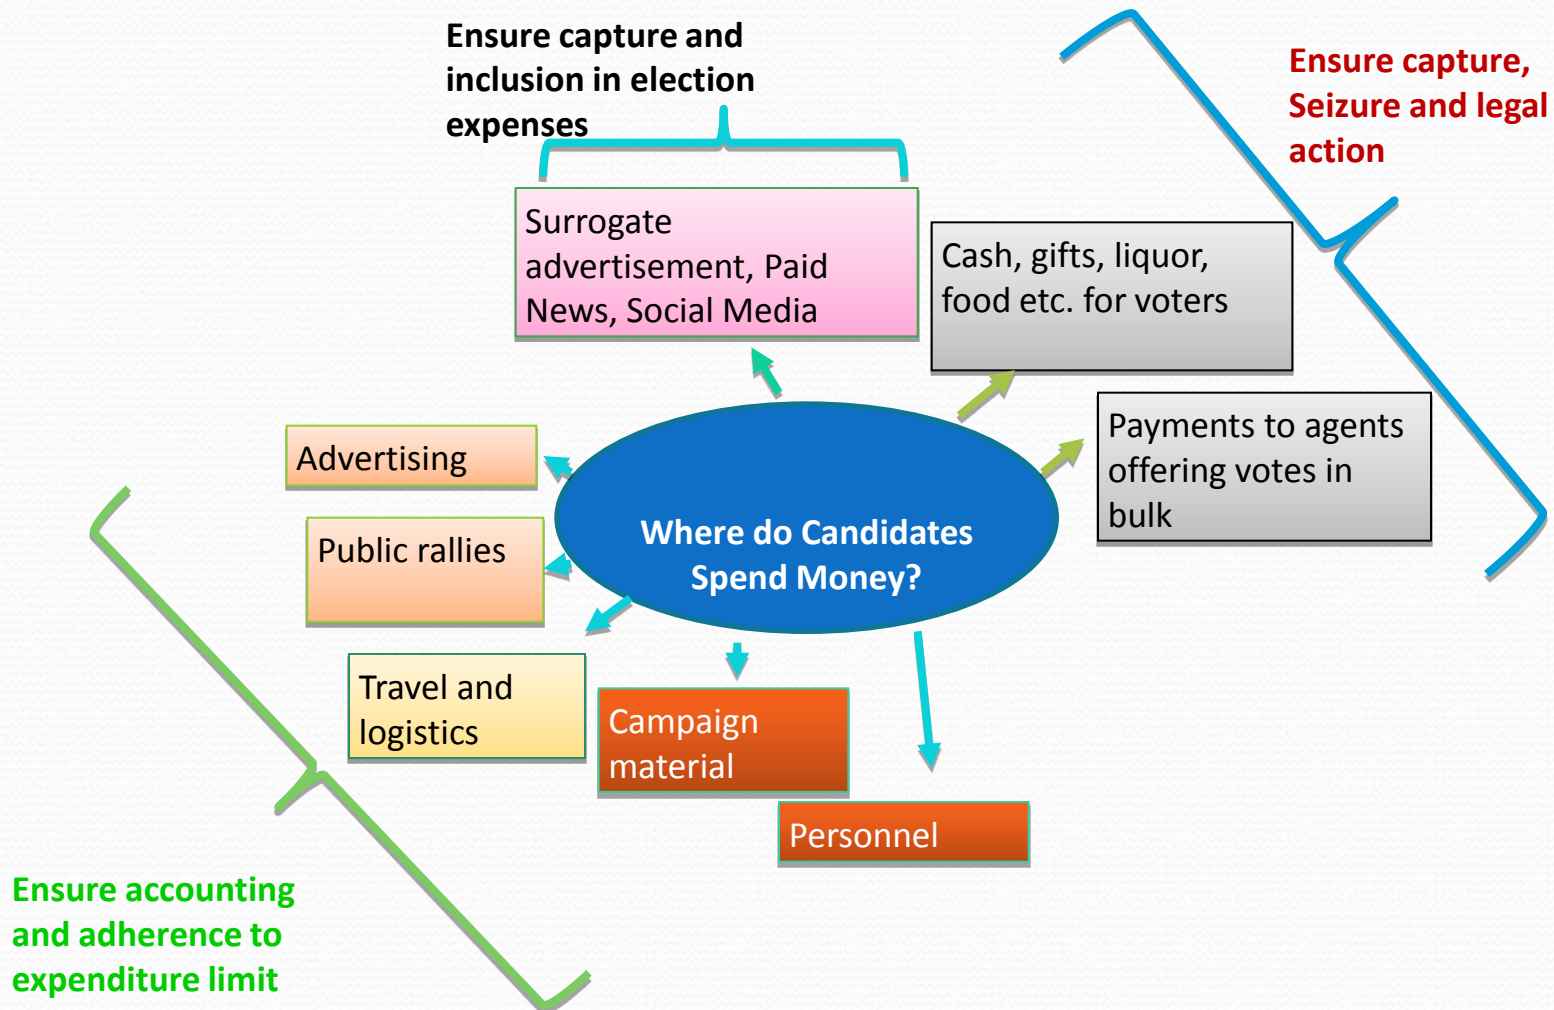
Ensure capture and inclusion in election expenses

Ensure capture, Seizure and legal action

Surrogate advertisement, Paid News, Social Media

Cash, gifts, liquor, food etc. for voters

Payments to agents offering votes in bulk

Advertising

Public rallies

Where do Candidates Spend Money?

Travel and logistics

Campaign material

Personnel

Ensure accounting and adherence to expenditure limit